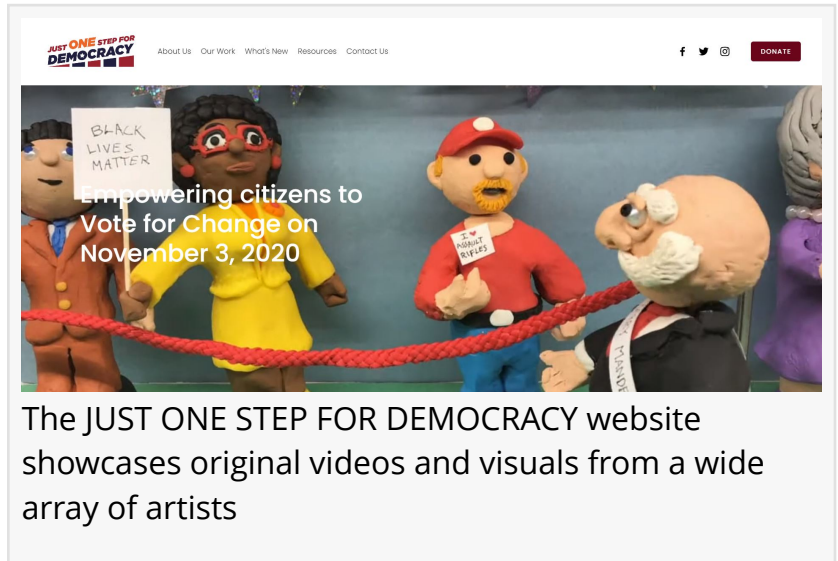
JUST ONE STEP FOR DEMOCRACY

About Us Our Work What's New Resources Contact Us

DONATE

BLACK LIVES MATTER

Empowering citizens to Vote for Change on November 3, 2020

I ♥ ASSAULT RIFLES

MANDATE

The JUST ONE STEP FOR DEMOCRACY website showcases original videos and visuals from a wide array of artists